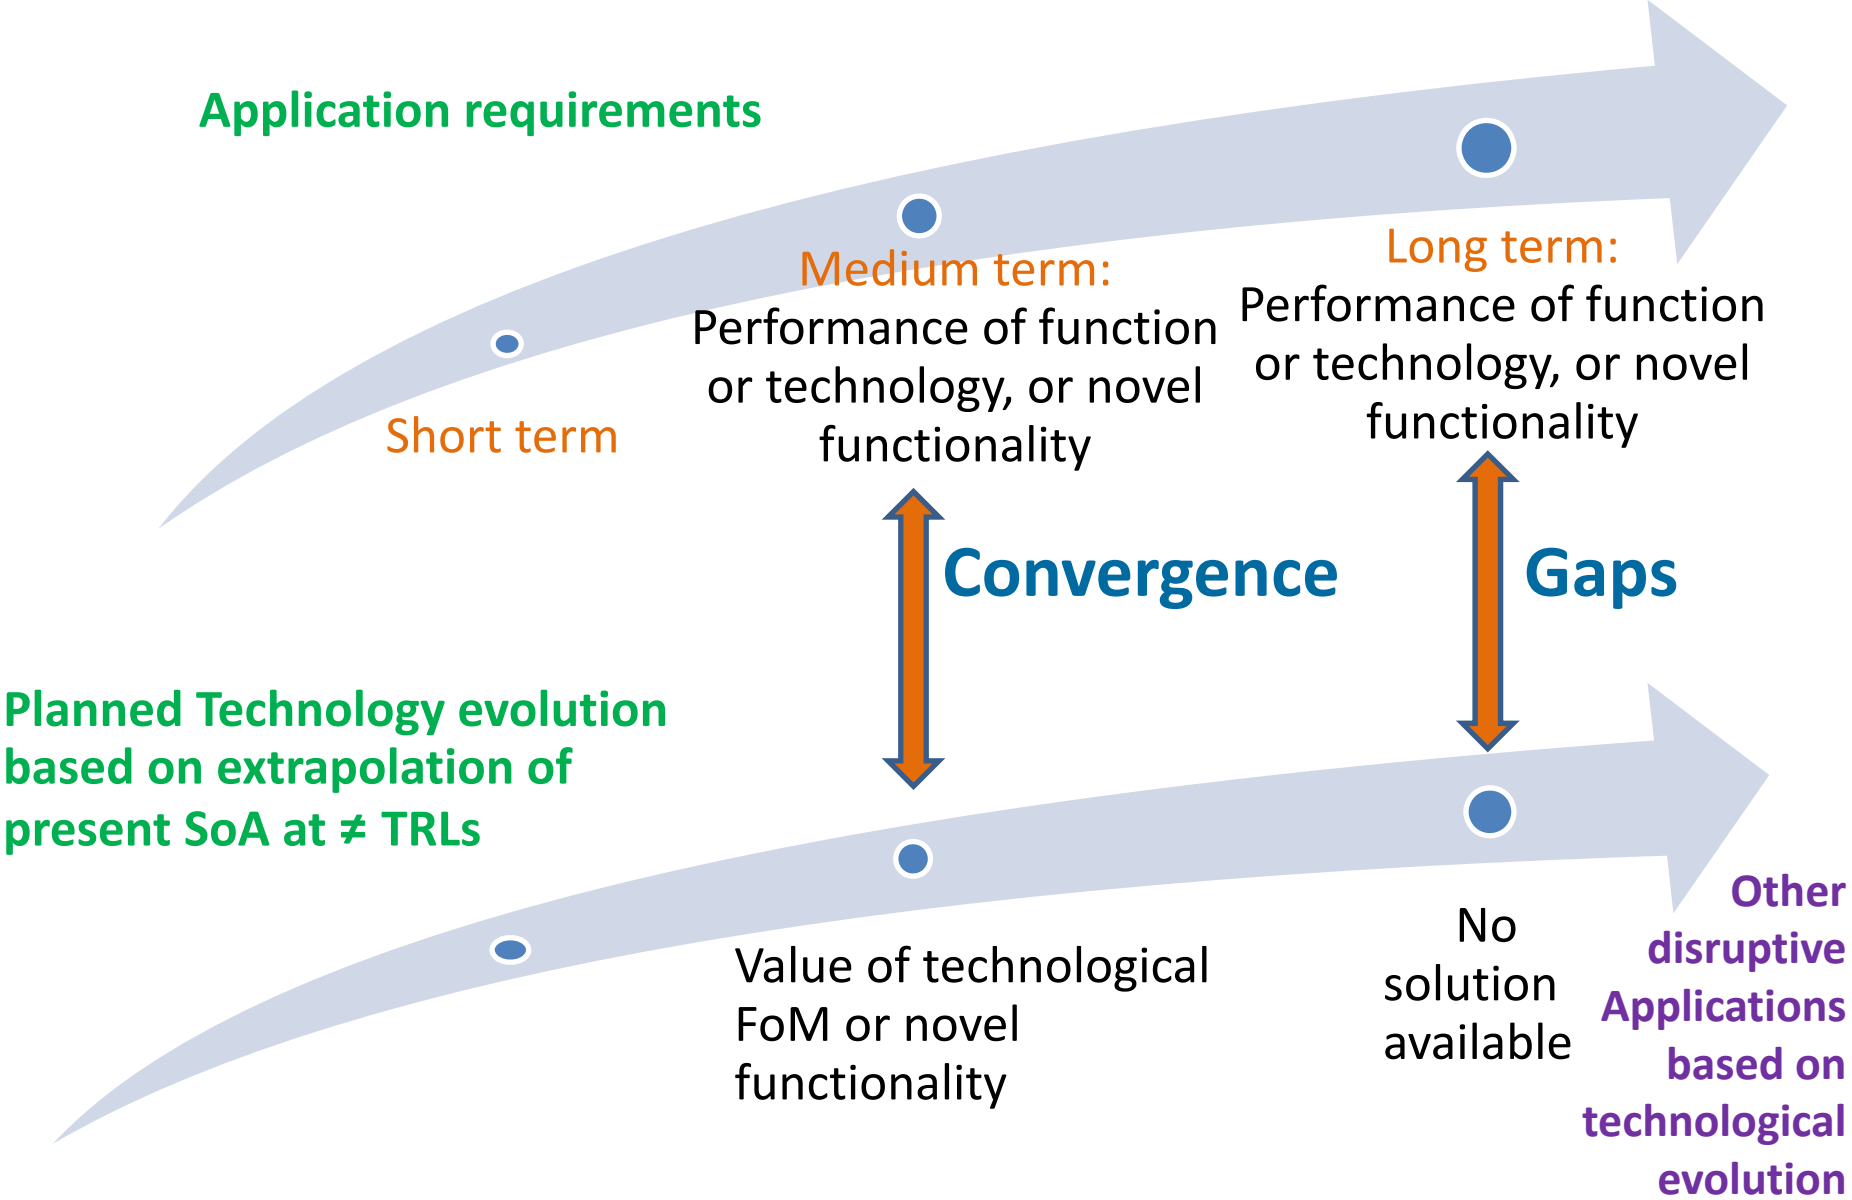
Application requirements

Short term

Medium term:
Performance of function or technology, or novel functionality

Long term:
Performance of function or technology, or novel functionality

Convergence

Gaps

Planned Technology evolution based on extrapolation of present SoA at ≠ TRLs

Value of technological FoM or novel functionality

No solution available

Other disruptive Applications based on technological evolution